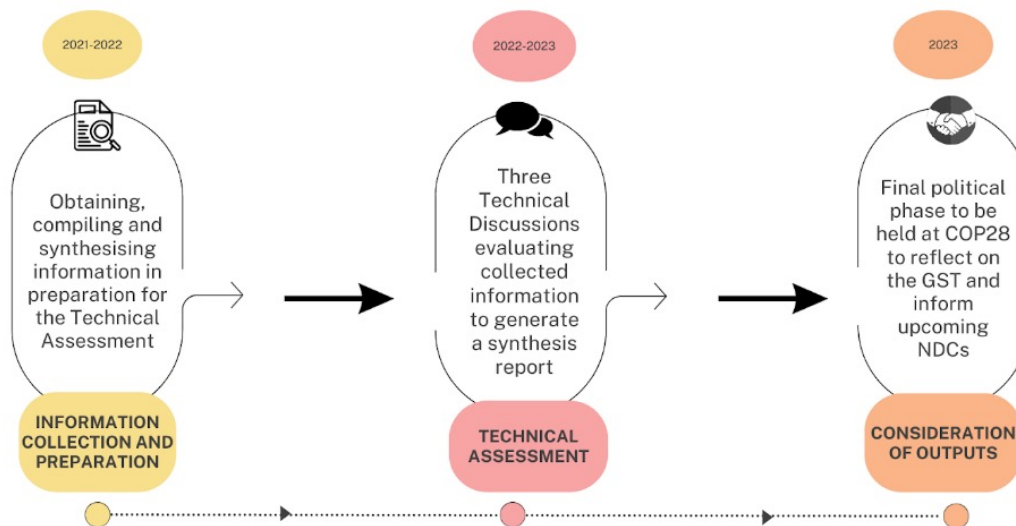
2021-2022

Obtaining, compiling and synthesising information in preparation for the Technical Assessment

INFORMATION COLLECTION AND PREPARATION

2022-2023

Three Technical Discussions evaluating collected information to generate a synthesis report

TECHNICAL ASSESSMENT

2023

Final political phase to be held at COP28 to reflect on the GST and inform upcoming NDCs

CONSIDERATION OF OUTPUTS